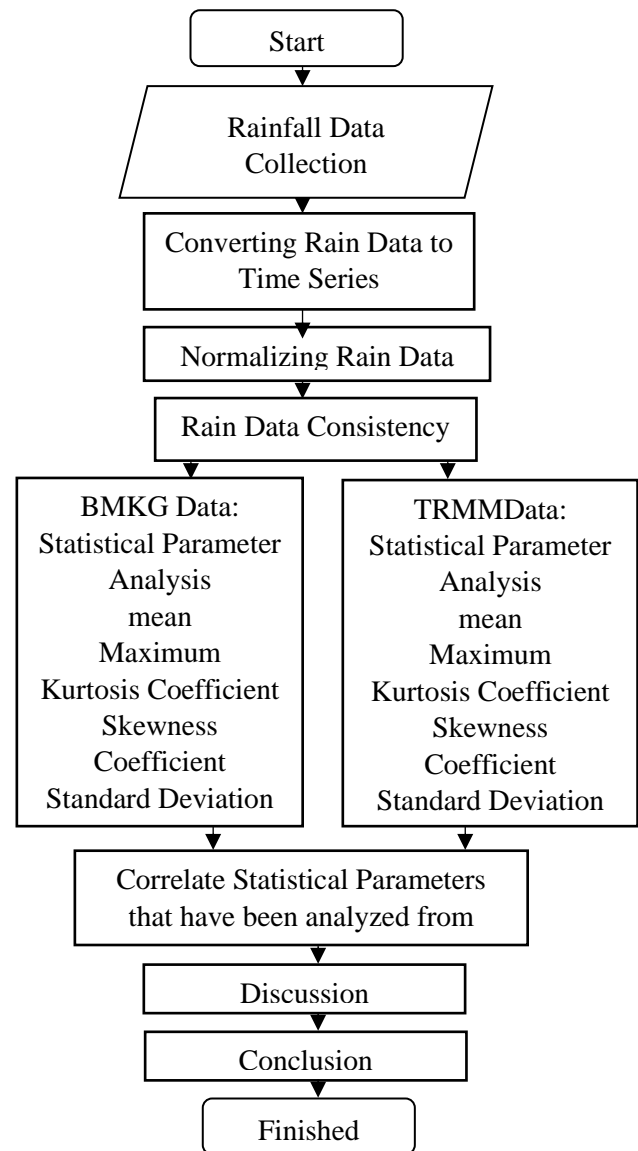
Start

Rainfall Data Collection

Converting Rain Data to Time Series

Normalizing Rain Data

Rain Data Consistency

BMKG Data:
Statistical Parameter Analysis
mean
Maximum
Kurtosis Coefficient
Skewness Coefficient
Standard Deviation

TRMMData:
Statistical Parameter Analysis
mean
Maximum
Kurtosis Coefficient
Skewness Coefficient
Standard Deviation

Correlate Statistical Parameters that have been analyzed from

Discussion

Conclusion

Finished